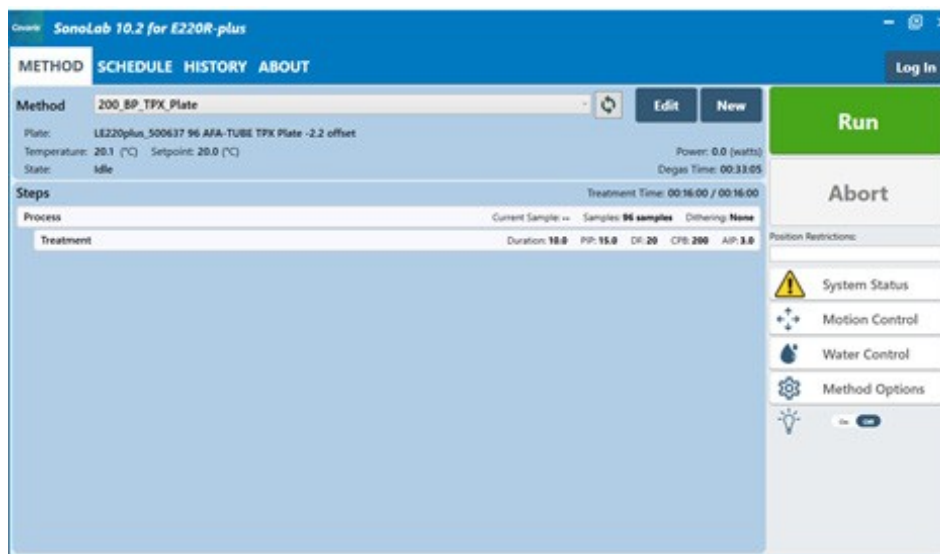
Covaris SonoLab 10.2 for E220R-plus

METHOD SCHEDULE HISTORY ABOUT

Log In

Method 200_BP_TPX_Plate

Edit New

Run

Plate: LE220plus_500637 96 AFA-TUBE TPX Plate -2.2 offset
Temperature: 20.1 (°C) Setpoint: 20.0 (°C)
State: Idle

Power: 0.0 (watts)
Degas Time: 00:33:05

Abort

Steps

Treatment Time: 00:16:00 / 00:16:00

Process

Current Sample: -- Samples: 96 samples Dithering: None

Treatment

Duration: 10.0 PIP: 15.0 DF: 20 CPB: 200 AIP: 3.0

Position Restrictions:

System Status

Motion Control

Water Control

Method Options

On Off